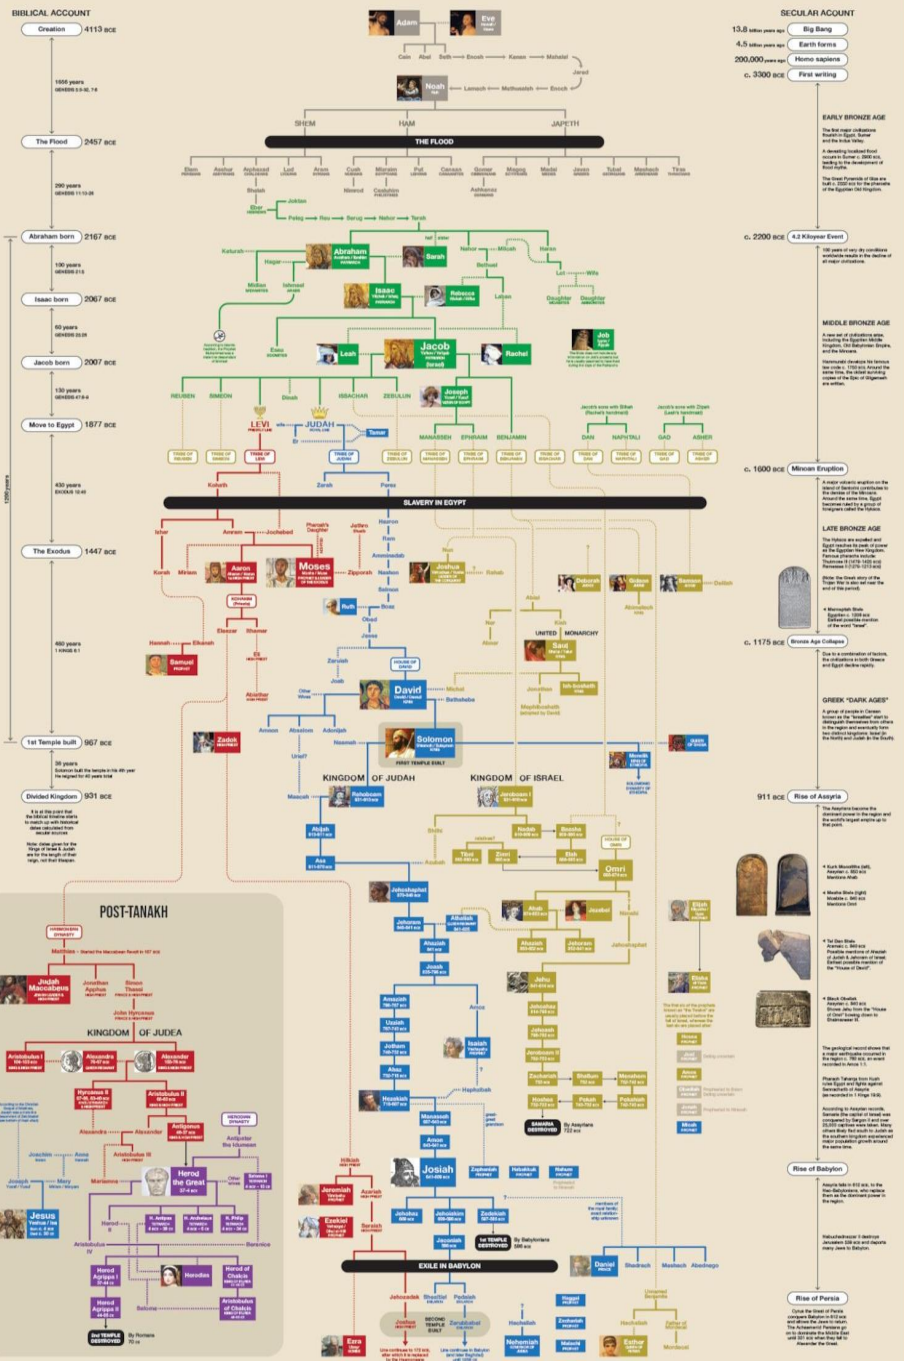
BIBLICAL ACCOUNT

Creation 4113 BCE

1656 years

The Flood 2457 BCE

290 years

Abraham born 2167 BCE

100 years

Isaac born 2067 BCE

60 years

Jacob born 2007 BCE

130 years

Move to Egypt 1877 BCE

430 years

The Exodus 1447 BCE

480 years

1st Temple built 967 BCE

36 years

Divided Kingdom 931 BCE

SECULAR ACCOUNT

13.8 billion years ago Big Bang
4.5 billion years ago Earth forms
200,000 years ago Homo sapiens
c. 3300 BCE First writing

EARLY BRONZE AGE

c. 2200 BCE 4.2 Kiloyear Event

MIDDLE BRONZE AGE

c. 1600 BCE Minoan Eruption

LATE BRONZE AGE

c. 1175 BCE Bronze Age Collapse

GREEK "DARK AGES"

911 BCE Rise of Assyria

Rise of Babylon

Rise of Persia

Adam
Eve
Cain Abel Seth Enosh Kenan Mahalel Jared
Noah
Lamech Methuselah Enoch
SHEM HAM JAPHETH
THE FLOOD
Abraham
Sarah
Isaac
Rebecca
Jacob
Leah
Rachel
Joseph
Job
REUBEN SIMEON LEVI JUDAH ISSACHAR ZEBULUN MANASSEH EPHRAIM BENJAMIN DAN NAPHTALI GAD ASHER
Tamar
SLAVERY IN EGYPT
Aaron
Moses
Joshua
Ruth
Deborah
Gideon
Samson
Samuel
Saul
UNITED MONARCHY
David
Solomon
FIRST TEMPLE BUILT
KINGDOM OF JUDAH
KINGDOM OF ISRAEL
Rehoboam
Jeroboam I
Omri
Ahab
Jezebel
Elijah
Elisha
Jehu
Isaiah
Hezekiah
Josiah
Jeremiah
Ezekiel
1st TEMPLE DESTROYED
EXILE IN BABYLON
Daniel
Ezra
Nehemiah
Esther

POST-TANAKH
HASMONEAN DYNASTY
Mattathias
Judah Maccabeus
KINGDOM OF JUDEA
Herod the Great
Herodias
Jesus
2nd TEMPLE DESTROYED